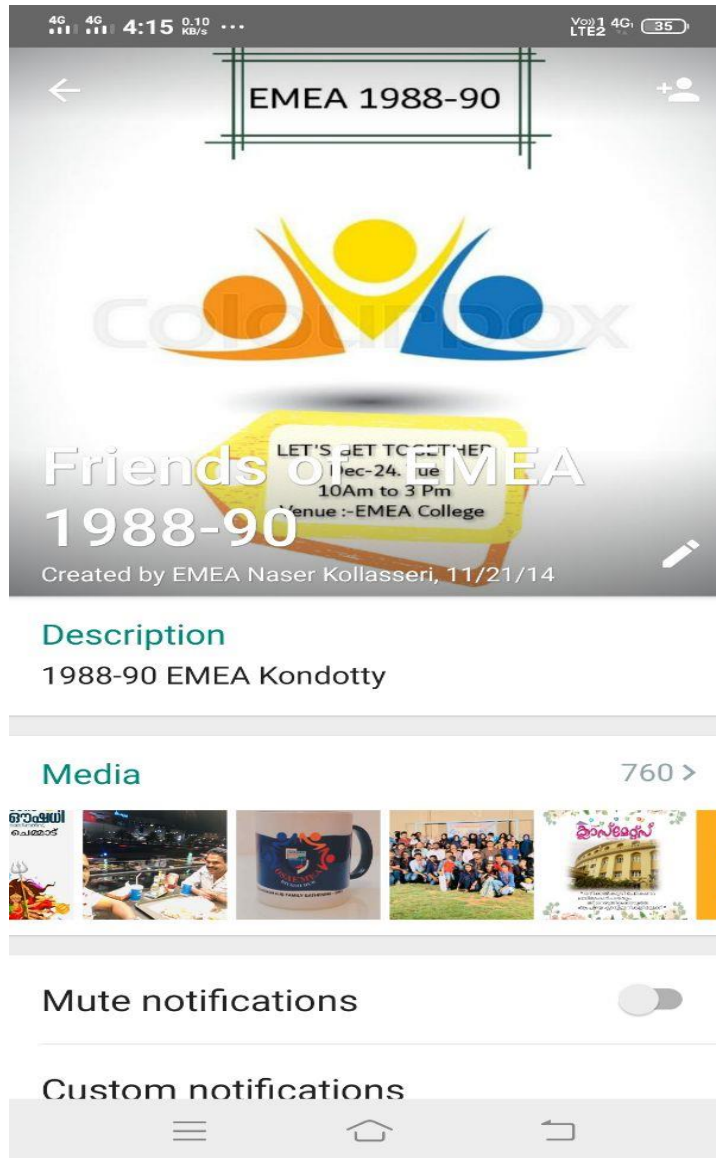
4G 4G 4:15 0.10 KB/s ···

Vo)) 1 LTE2 4G 35

EMEA 1988-90

Colourbox

LET'S GET TOGETHER
Dec-24. Tue
10Am to 3 Pm
Venue :-EMEA College

Friends of EMEA 1988-90

Created by EMEA Naser Kollasseri, 11/21/14

Description
1988-90 EMEA Kondotty

Media
760 >

Mute notifications

Custom notifications